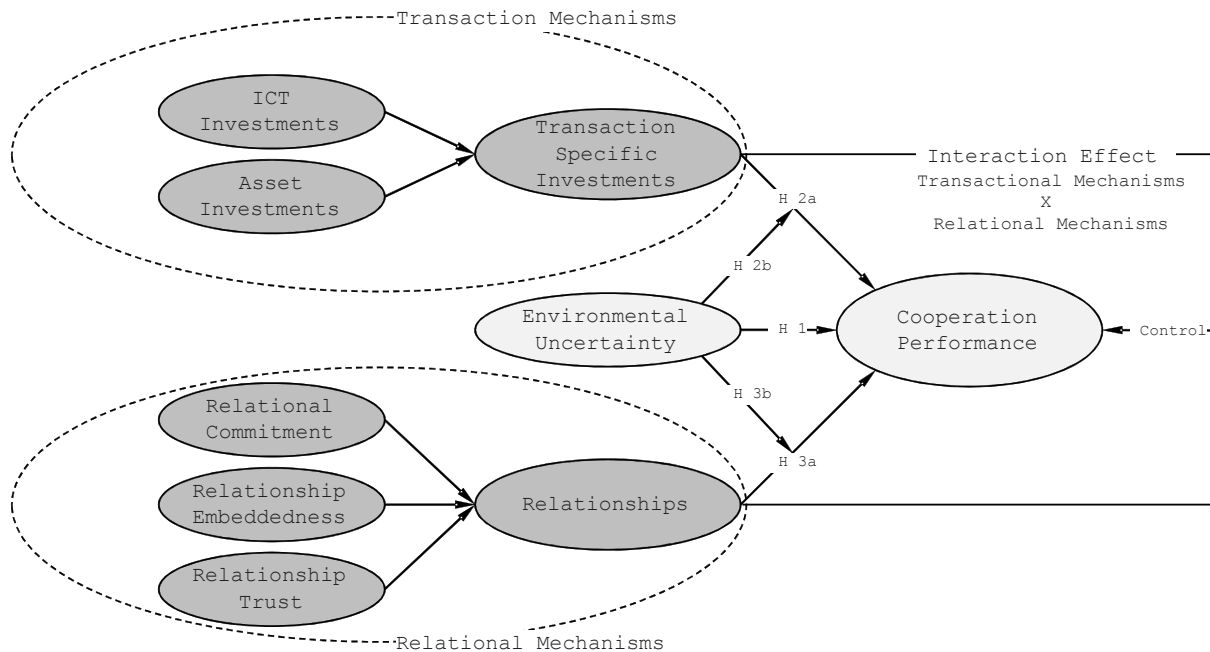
Transaction Mechanisms

ICT Investments

Asset Investments

Transaction Specific Investments

Interaction Effect
Transactional Mechanisms
X
Relational Mechanisms

H 2a

H 2b

Environmental Uncertainty

H 1

Cooperation Performance

Control

H 3b

H 3a

Relational Commitment

Relationship Embeddedness

Relationships

Relationship Trust

Relational Mechanisms